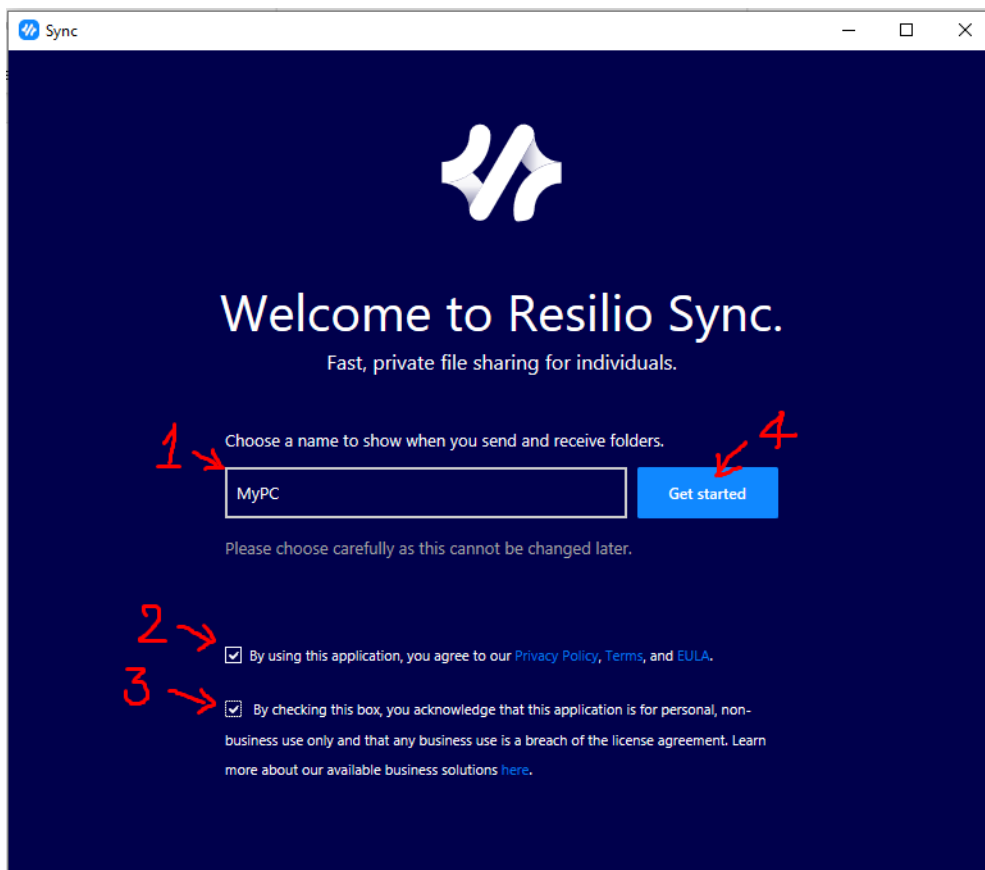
Sync

Welcome to Resilio Sync.

Fast, private file sharing for individuals.

1

Choose a name to show when you send and receive folders.

4

MyPC

Get started

Please choose carefully as this cannot be changed later.

2

By using this application, you agree to our Privacy Policy, Terms, and EULA.

3

By checking this box, you acknowledge that this application is for personal, non-business use only and that any business use is a breach of the license agreement. Learn more about our available business solutions here.